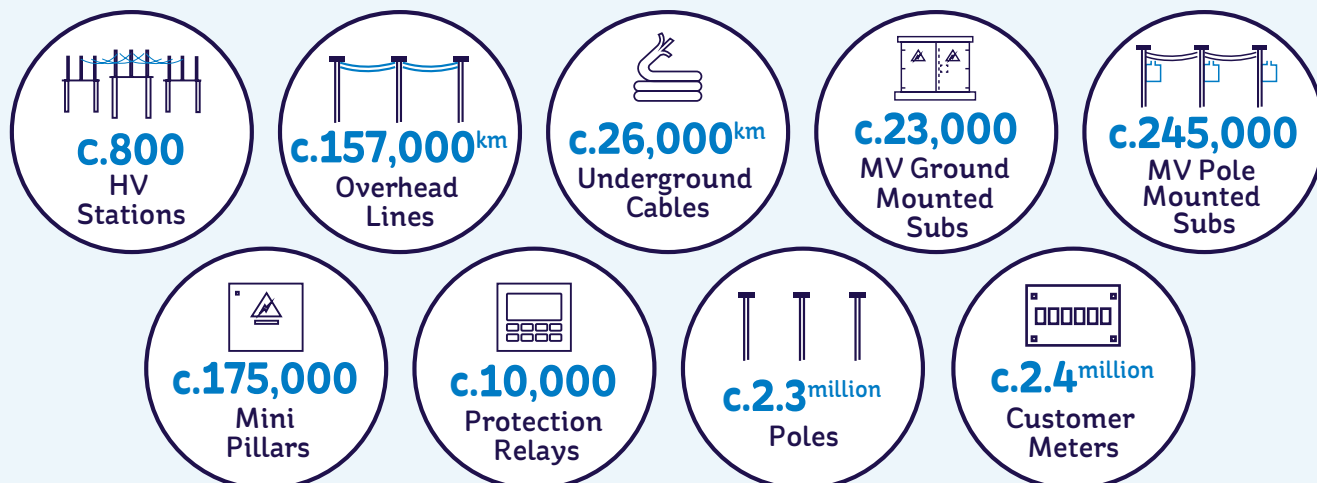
c.800
HV
Stations

c.157,000km
Overhead
Lines

c.26,000km
Underground
Cables

c.23,000
MV Ground
Mounted
Subs

c.245,000
MV Pole
Mounted
Subs

c.175,000
Mini
Pillars

c.10,000
Protection
Relays

c.2.3million
Poles

c.2.4million
Customer
Meters